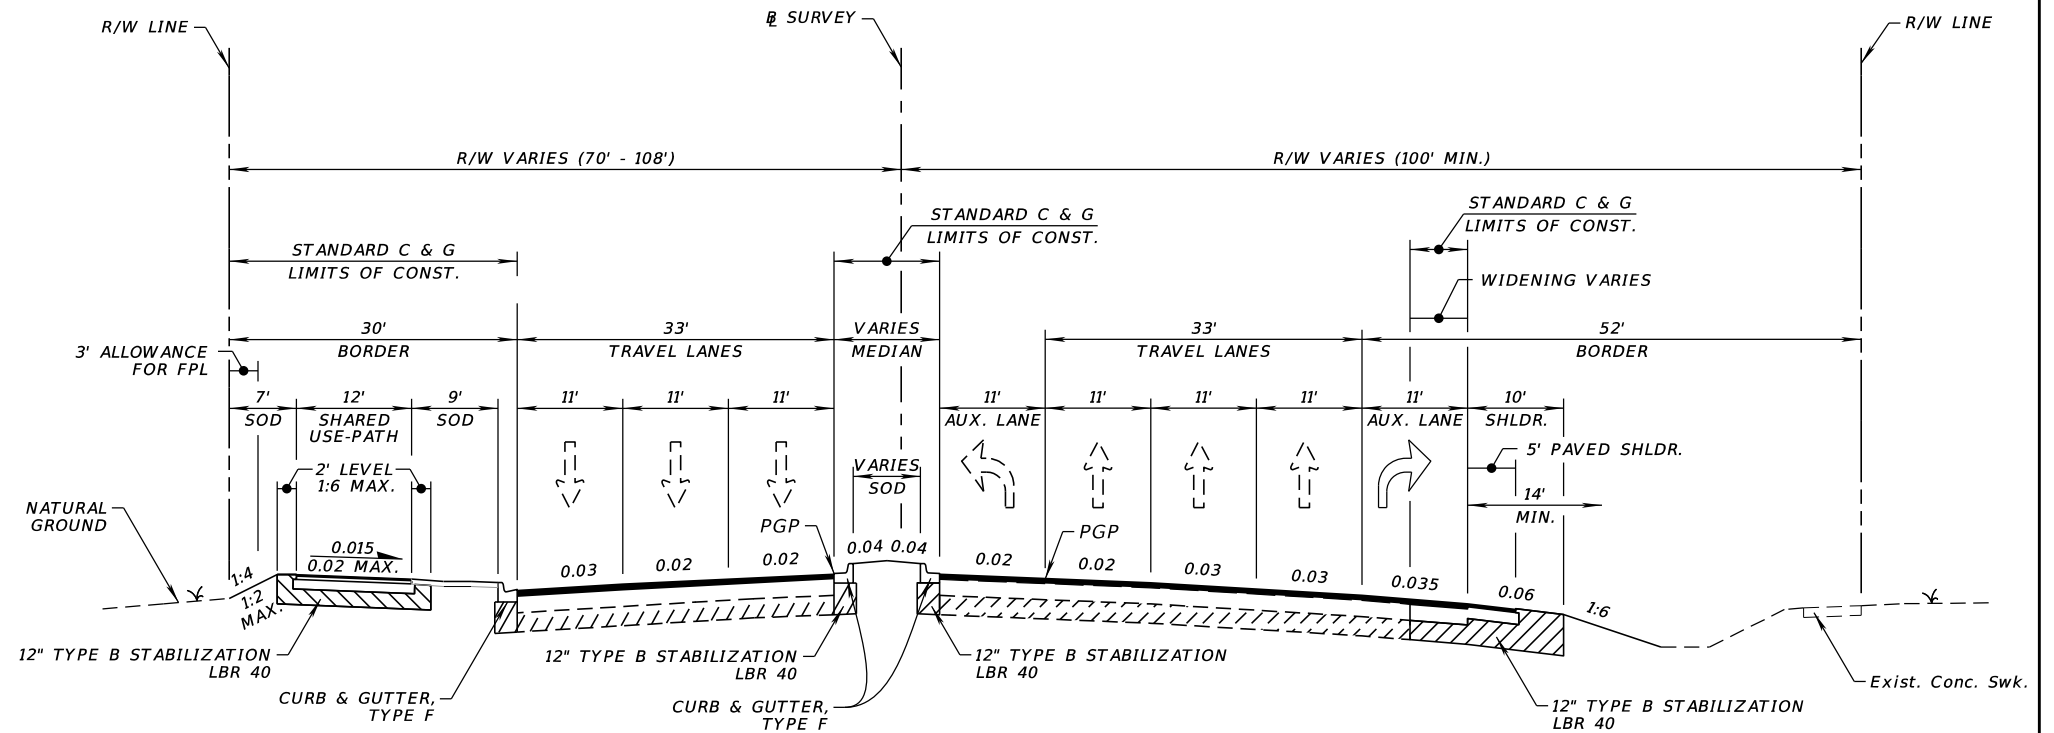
R/W LINE

℄ SURVEY

R/W LINE

R/W VARIES (70' - 108')

R/W VARIES (100' MIN.)

STANDARD C & G
LIMITS OF CONST.

STANDARD C & G
LIMITS OF CONST.

STANDARD C & G
LIMITS OF CONST.

WIDENING VARIES

3' ALLOWANCE FOR FPL

30'
BORDER

33'
TRAVEL LANES

VARIES
MEDIAN

33'
TRAVEL LANES

52'
BORDER

7'
SOD

12'
SHARED USE-PATH

9'
SOD

11'

11'

11'

11'
AUX. LANE

11'

11'

11'

11'
AUX. LANE

10'
SHLDR.

2' LEVEL
1:6 MAX.

VARIES
SOD

5' PAVED SHLDR.

14'
MIN.

NATURAL GROUND

PGP

PGP

0.015

0.02 MAX.

1:4

1:2 MAX.

0.03

0.02

0.02

0.04

0.04

0.02

0.02

0.03

0.03

0.035

0.06

1:6

12" TYPE B STABILIZATION
LBR 40

12" TYPE B STABILIZATION
LBR 40

12" TYPE B STABILIZATION
LBR 40

12" TYPE B STABILIZATION
LBR 40

CURB & GUTTER,
TYPE F

CURB & GUTTER,
TYPE F

Exist. Conc. Swk.